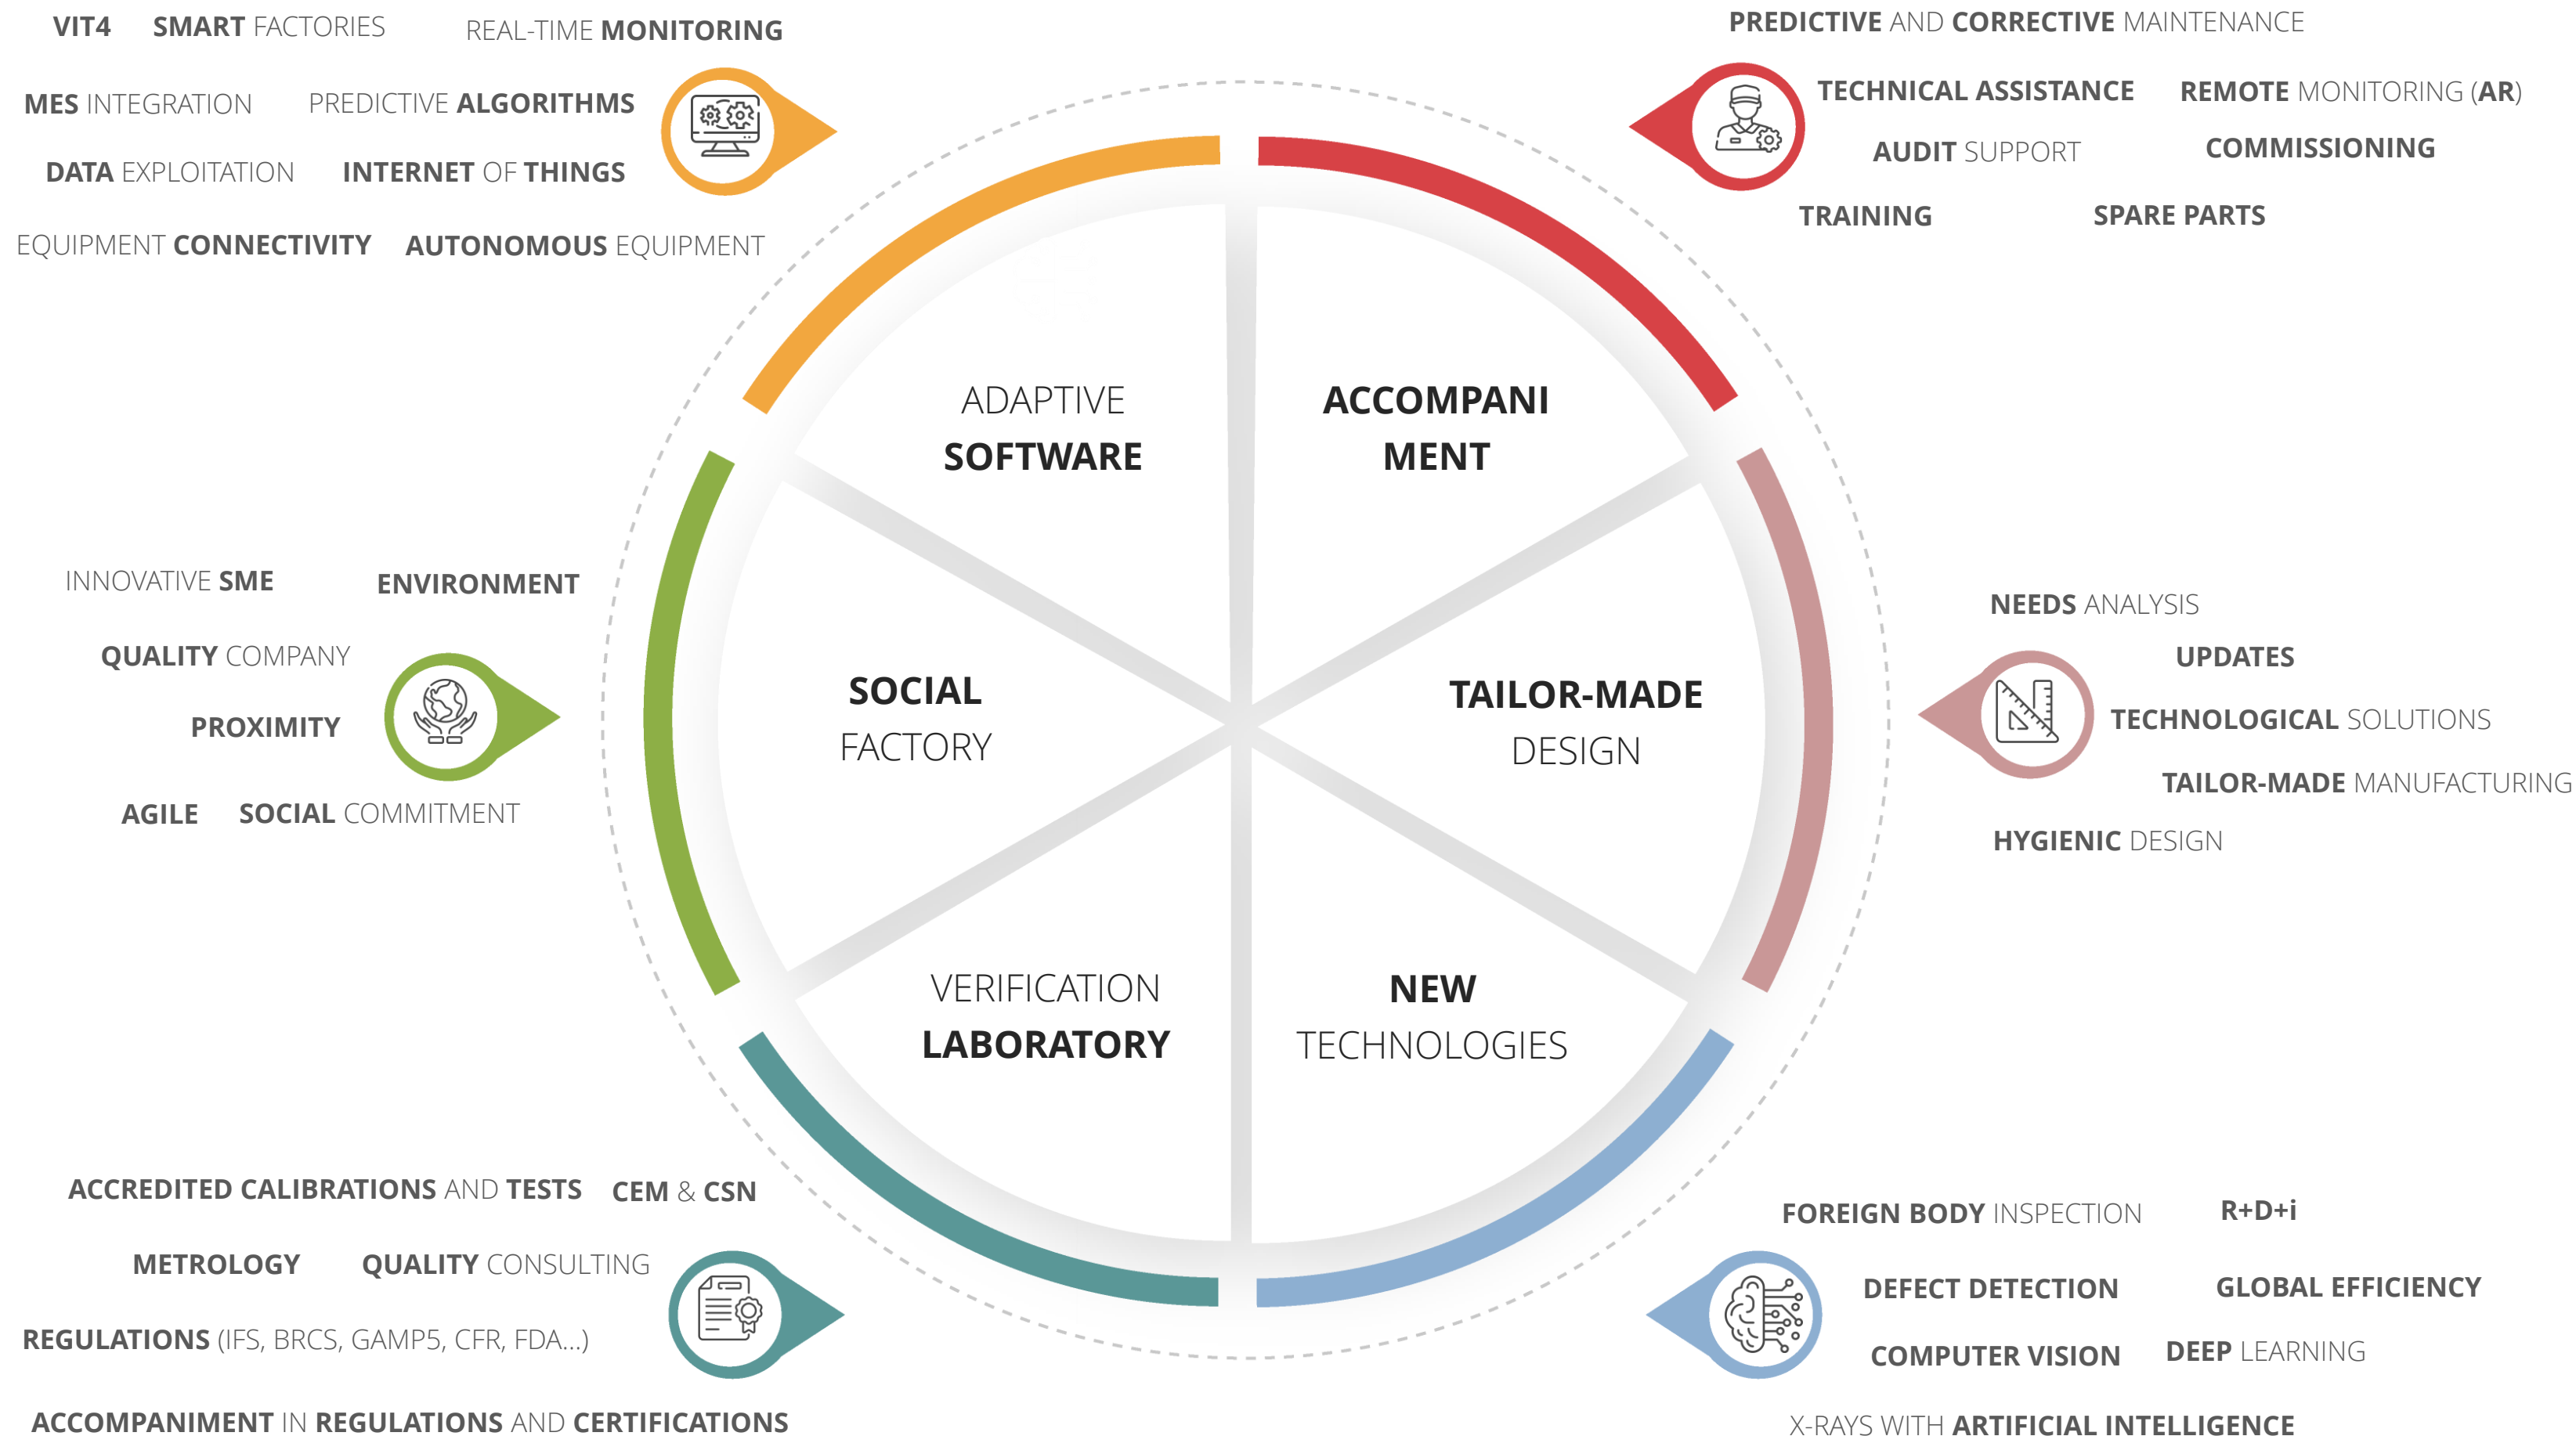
VIT4 SMART FACTORIES REAL-TIME MONITORING

MES INTEGRATION PREDICTIVE ALGORITHMS

DATA EXPLOITATION INTERNET OF THINGS

EQUIPMENT CONNECTIVITY AUTONOMOUS EQUIPMENT

PREDICTIVE AND CORRECTIVE MAINTENANCE

TECHNICAL ASSISTANCE REMOTE MONITORING (AR)

AUDIT SUPPORT COMMISSIONING

TRAINING SPARE PARTS

ADAPTIVE SOFTWARE

ACCOMPANI MENT

SOCIAL FACTORY

TAILOR-MADE DESIGN

VERIFICATION LABORATORY

NEW TECHNOLOGIES

INNOVATIVE SME ENVIRONMENT

QUALITY COMPANY

PROXIMITY

AGILE SOCIAL COMMITMENT

NEEDS ANALYSIS

UPDATES

TECHNOLOGICAL SOLUTIONS

TAILOR-MADE MANUFACTURING

HYGIENIC DESIGN

ACCREDITED CALIBRATIONS AND TESTS CEM & CSN

METROLOGY QUALITY CONSULTING

REGULATIONS (IFS, BRCS, GAMP5, CFR, FDA...)

ACCOMPANIMENT IN REGULATIONS AND CERTIFICATIONS

FOREIGN BODY INSPECTION R+D+i

DEFECT DETECTION GLOBAL EFFICIENCY

COMPUTER VISION DEEP LEARNING

X-RAYS WITH ARTIFICIAL INTELLIGENCE